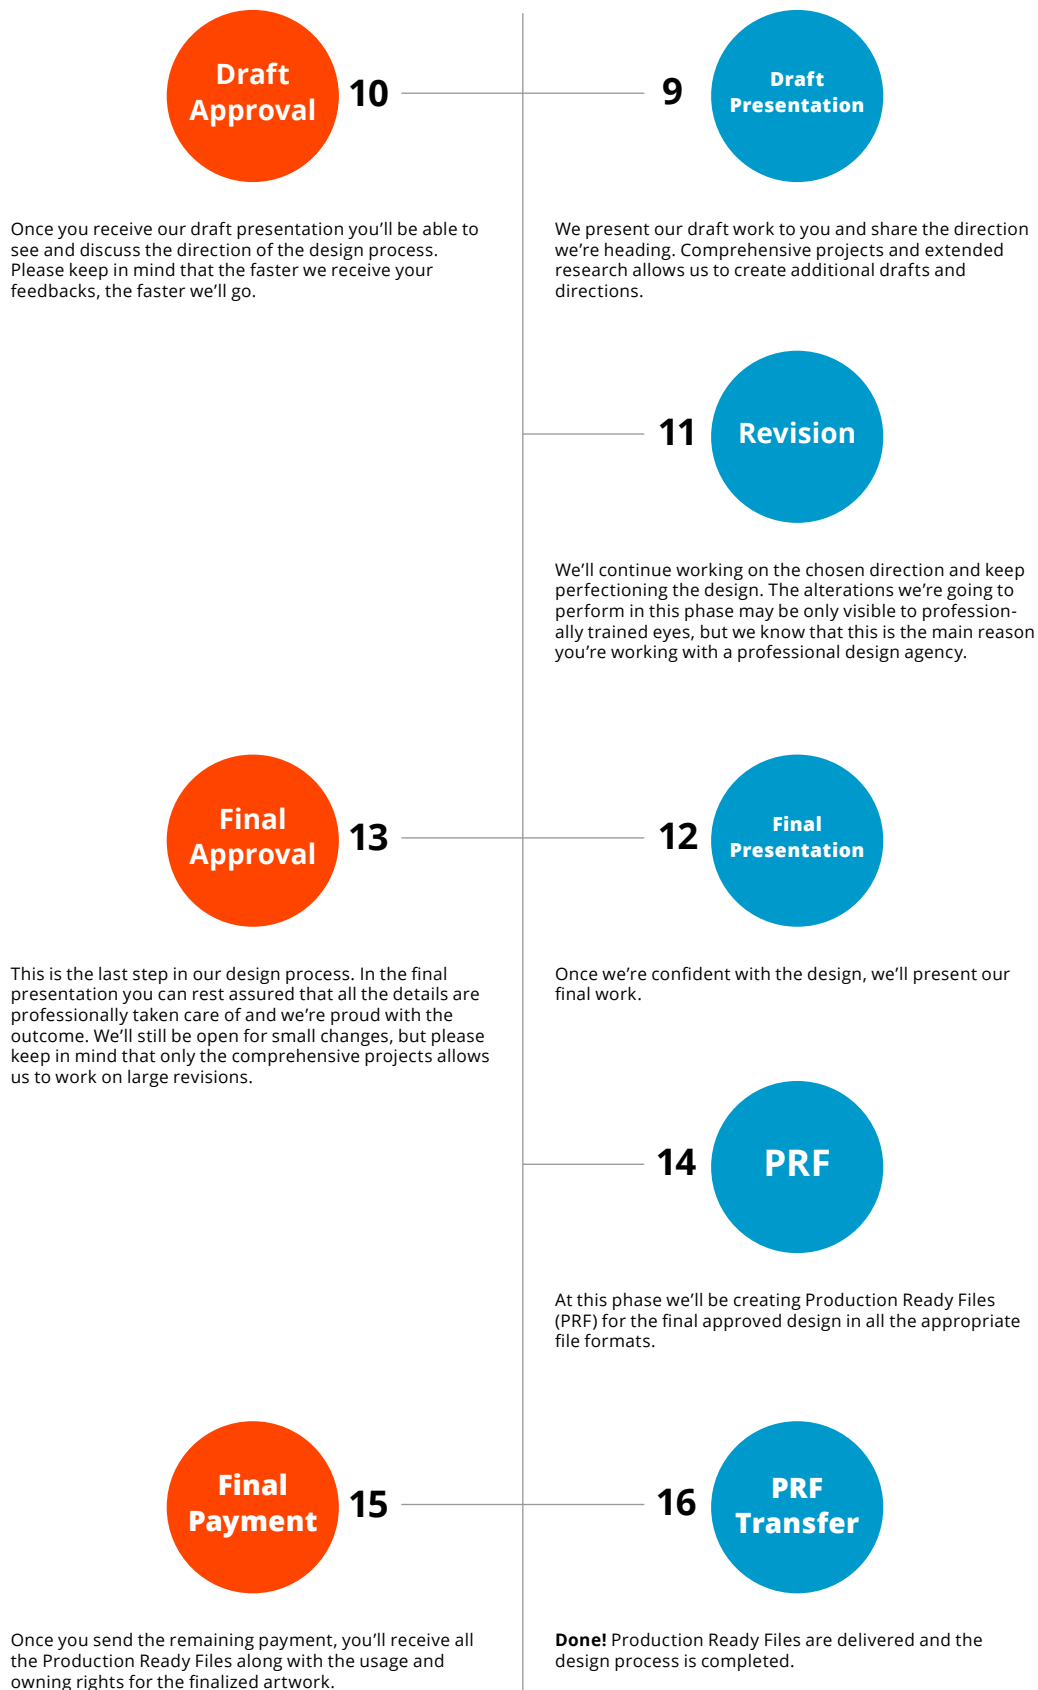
Draft Approval 10

9 Draft Presentation

Once you receive our draft presentation you'll be able to see and discuss the direction of the design process. Please keep in mind that the faster we receive your feedbacks, the faster we'll go.

We present our draft work to you and share the direction we're heading. Comprehensive projects and extended research allows us to create additional drafts and directions.

11 Revision

We'll continue working on the chosen direction and keep perfectioning the design. The alterations we're going to perform in this phase may be only visible to professionally trained eyes, but we know that this is the main reason you're working with a professional design agency.

Final Approval 13

12 Final Presentation

This is the last step in our design process. In the final presentation you can rest assured that all the details are professionally taken care of and we're proud with the outcome. We'll still be open for small changes, but please keep in mind that only the comprehensive projects allows us to work on large revisions.

Once we're confident with the design, we'll present our final work.

14 PRF

At this phase we'll be creating Production Ready Files (PRF) for the final approved design in all the appropriate file formats.

Final Payment 15

16 PRF Transfer

Once you send the remaining payment, you'll receive all the Production Ready Files along with the usage and owning rights for the finalized artwork.

**Done!** Production Ready Files are delivered and the design process is completed.